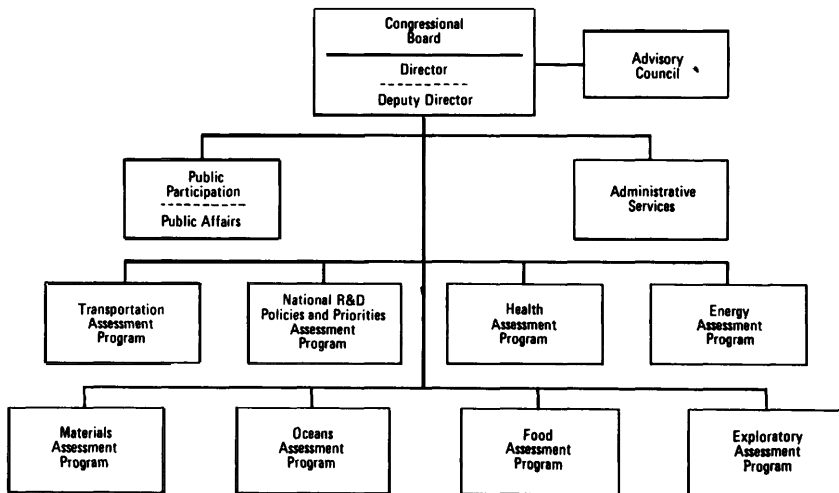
Congressional Board

Director

Deputy Director

Advisory Council

Public Participation

Public Affairs

Administrative Services

Transportation Assessment Program

National R&D Policies and Priorities Assessment Program

Health Assessment Program

Energy Assessment Program

Materials Assessment Program

Oceans Assessment Program

Food Assessment Program

Exploratory Assessment Program